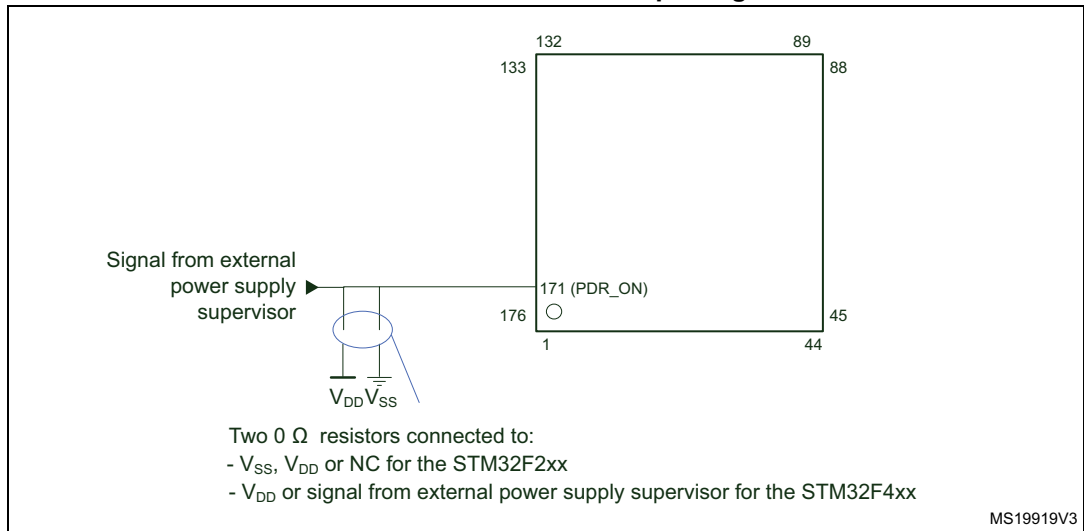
132
89
133
88

Signal from external power supply supervisor

171 (PDR_ON)
176
45
1
44

$V_{DD}$ $V_{SS}$

Two 0 Ω resistors connected to:
- $V_{SS}$, $V_{DD}$ or NC for the STM32F2xx
- $V_{DD}$ or signal from external power supply supervisor for the STM32F4xx

MS19919V3